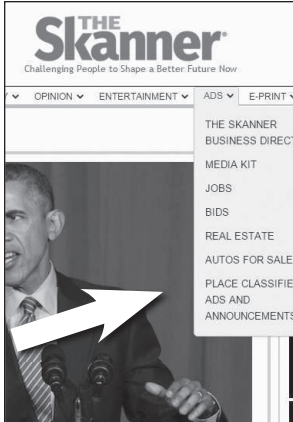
THE Skanner

Challenging People to Shape a Better Future Now

Y ⌄ OPINION ⌄ ENTERTAINMENT ⌄ ADS ⌄ E-PRINT ⌄

THE SKANNER BUSINESS DIRECT

MEDIA KIT

JOBS

BIDS

REAL ESTATE

AUTOS FOR SALE

PLACE CLASSIFIE ADS AND ANNOUNCEMENTS